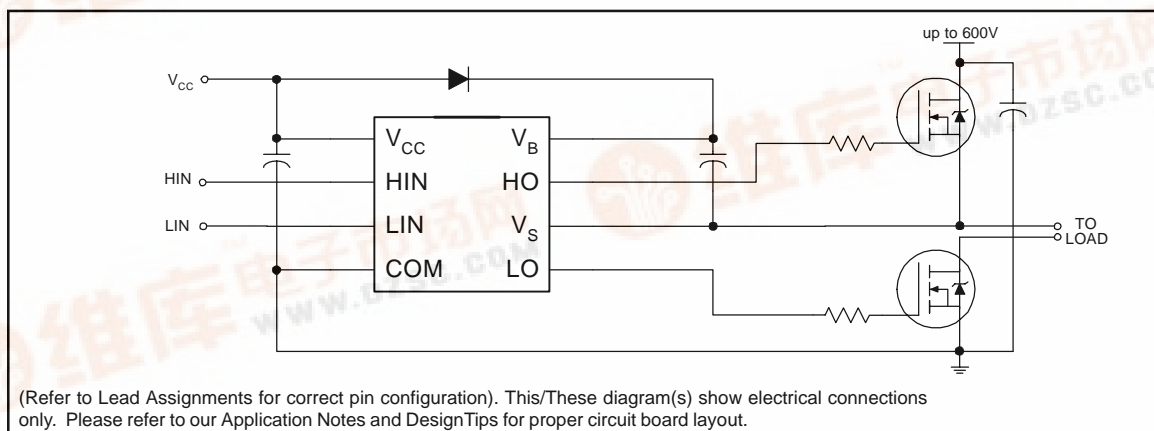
up to 600V

$V_{CC}$

HIN

LIN

$V_{CC}$ $V_B$

HIN HO

LIN $V_S$

COM LO

TO LOAD

www.dzsc.com

(Refer to Lead Assignments for correct pin configuration). This/These diagram(s) show electrical connections only. Please refer to our Application Notes and DesignTips for proper circuit board layout.